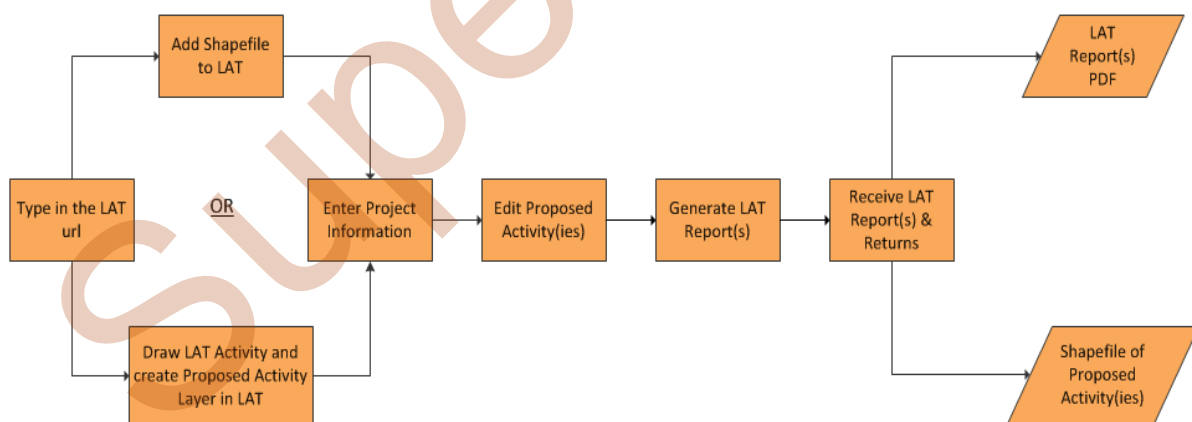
Add Shapefile to LAT

LAT Report(s) PDF

Type in the LAT url

OR

Enter Project Information

Edit Proposed Activity(ies)

Generate LAT Report(s)

Receive LAT Report(s) & Returns

Draw LAT Activity and create Proposed Activity Layer in LAT

Shapefile of Proposed Activity(ies)

Supe